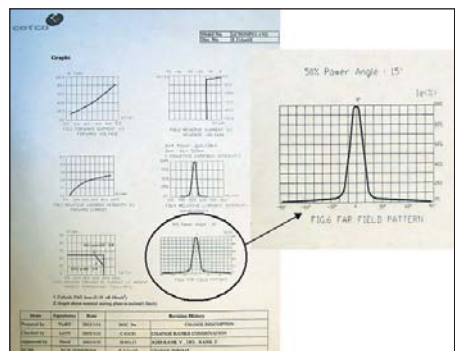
cetco

Model No.
Doc. No.

Graphs

FIG1 FORWARD CURRENT VS FORWARD VOLTAGE

FIG2 REVERSE CURRENT VS REVERSE VOLTAGE

FIG3 RELATIVE LUMINOUS INTENSITY VS FORWARD CURRENT

FIG4 RELATIVE LUMINOUS INTENSITY

FIG6 FAR FIELD PATTERN

1. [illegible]
2. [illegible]

| Items | Signatures | Date | Revision History |
|---|---|---|---|
| Prepared by | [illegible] | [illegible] | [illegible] CHANGE DESCRIPTION |
| Checked by | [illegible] | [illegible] | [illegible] CHANGE RATING CONDITION |
| Approved by | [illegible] | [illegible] | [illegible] |

50% Power Angle : 15°

Iv(%)

0°

FIG6 FAR FIELD PATTERN